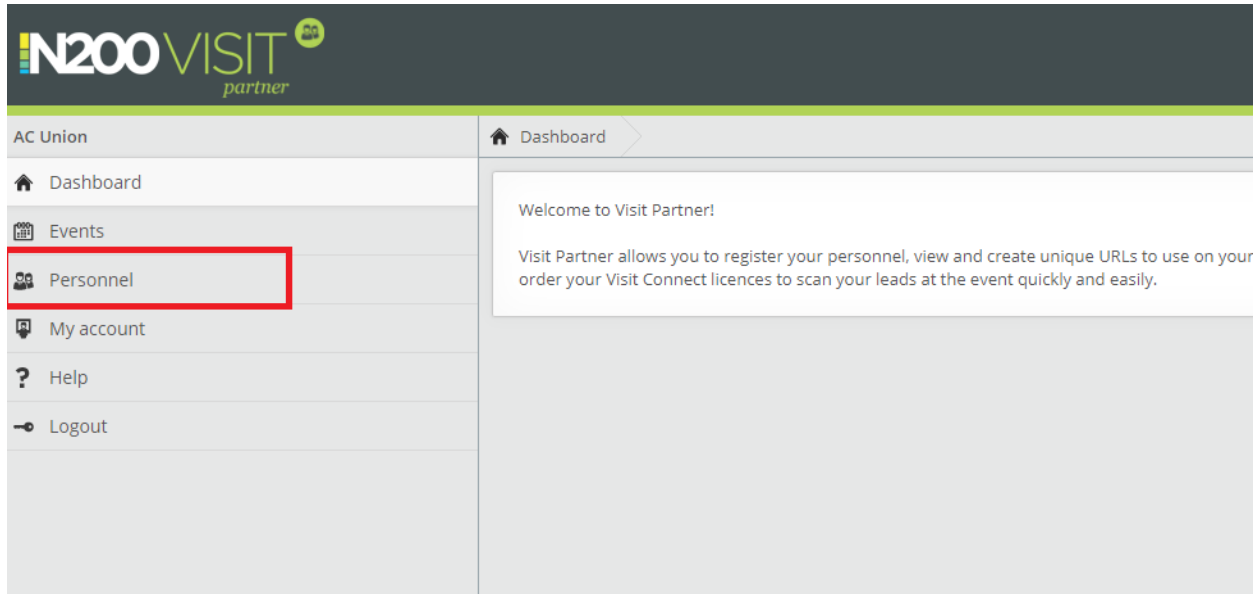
N200 VISIT
partner

AC Union

Dashboard

Events

Personnel

My account

Help

Logout

Dashboard

Welcome to Visit Partner!

Visit Partner allows you to register your personnel, view and create unique URLs to use on your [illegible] order your Visit Connect licences to scan your leads at the event quickly and easily.